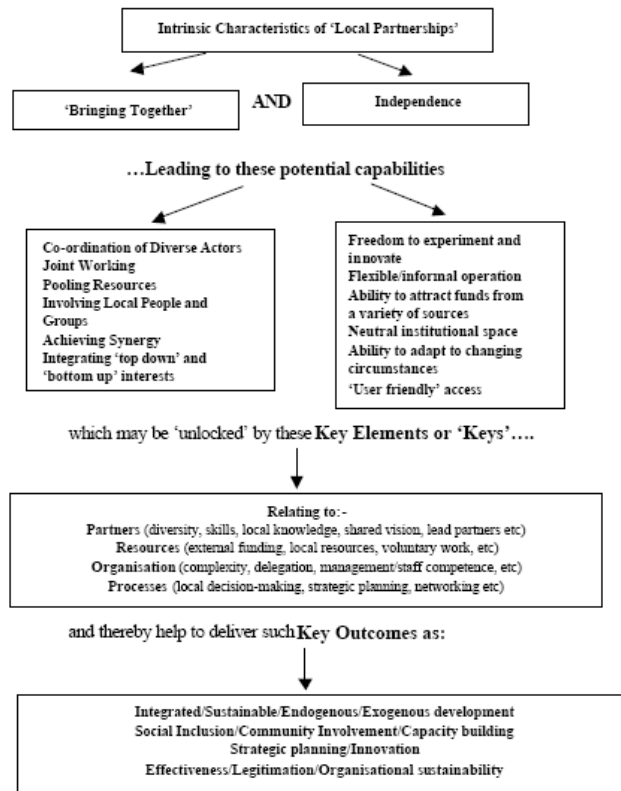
Intrinsic Characteristics of 'Local Partnerships'

'Bringing Together'

AND

Independence

…Leading to these potential capabilities

Co-ordination of Diverse Actors
Joint Working
Pooling Resources
Involving Local People and Groups
Achieving Synergy
Integrating 'top down' and 'bottom up' interests

Freedom to experiment and innovate
Flexible/informal operation
Ability to attract funds from a variety of sources
Neutral institutional space
Ability to adapt to changing circumstances
'User friendly' access

which may be 'unlocked' by these Key Elements or 'Keys'….

Relating to:-
Partners (diversity, skills, local knowledge, shared vision, lead partners etc)
Resources (external funding, local resources, voluntary work, etc)
Organisation (complexity, delegation, management/staff competence, etc)
Processes (local decision-making, strategic planning, networking etc)

and thereby help to deliver such Key Outcomes as:

Integrated/Sustainable/Endogenous/Exogenous development
Social Inclusion/Community Involvement/Capacity building
Strategic planning/Innovation
Effectiveness/Legitimation/Organisational sustainability